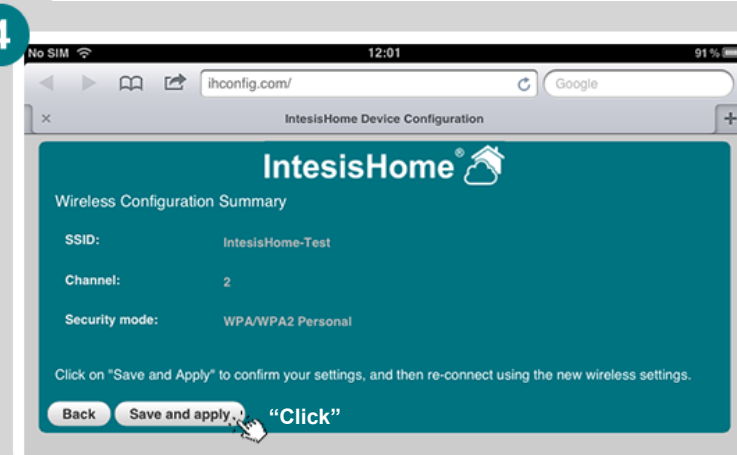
4

No SIM 12:01 91 %

ihconfig.com/

Google

×

IntesisHome Device Configuration

+

IntesisHome®

Wireless Configuration Summary

| | |
|---|---|
| SSID: | IntesisHome-Test |
| Channel: | 2 |
| Security mode: | WPA/WPA2 Personal |

Click on "Save and Apply" to confirm your settings, and then re-connect using the new wireless settings.

Back

Save and apply

“Click”